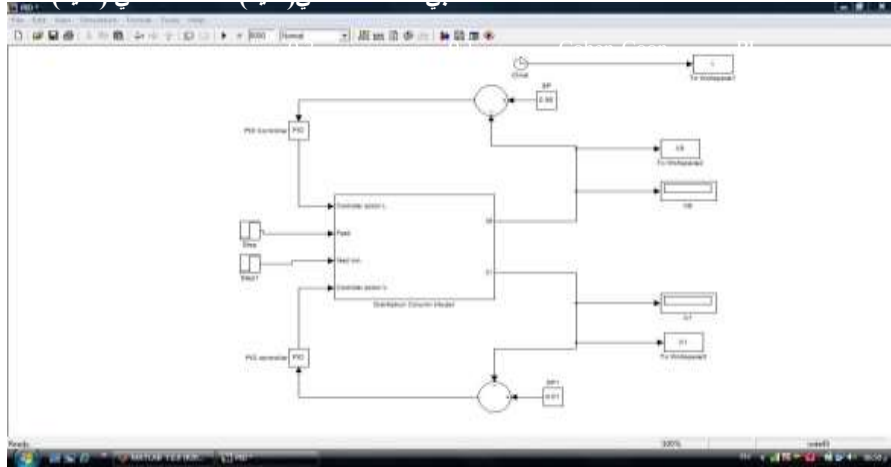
PID *
File Edit View Simulation Format Tools Help
Normal
Clock
To Workspace1
SP
0.98
PID Controller
PID
XB
To Workspace
XB
Controller action L
Step
Feed
Step1
Heat inp.
Controller action V
Distillation Column Model
XB
X1
X1
X1
To Workspace
PID controller
PID
SP1
0.01
Ready
100%
ode45
MATLAB 7.6.0 (R20...
PID *